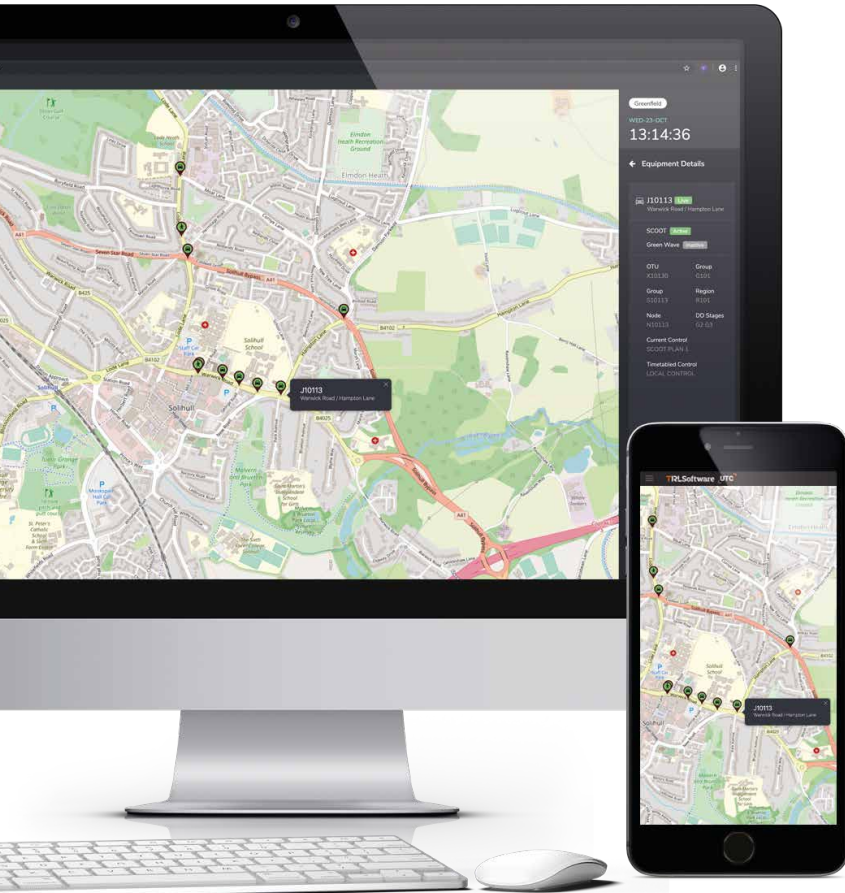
Greenfield

WED-23-OCT

13:14:36

Equipment Details

J10113 Live

Warwick Road / Hampton Lane

SCOOT Active

Green Wave Inactive

OTU X10130

Group G101

Group S10113

Region R101

Node N10113

DD Stages G2 G3

Current Control SCOOT PLAN 1

Timetabled Control LOCAL CONTROL

J10113

Warwick Road / Hampton Lane

Elmdon Heath

Solihull

Solihull School

Seven Star Road

Hampton Lane

B4102

B4025

A41

Solihull Bypass

TRLSoftware UTC

J10113

Warwick Road / Hampton Lane